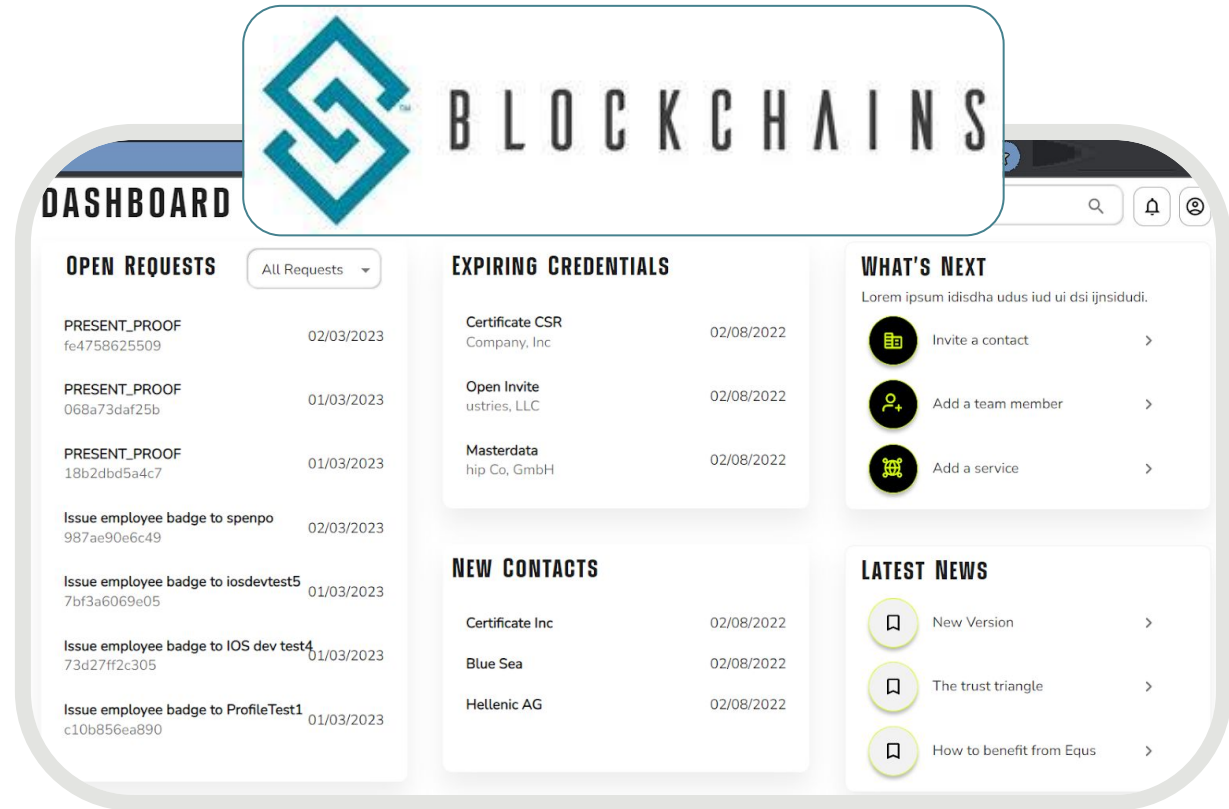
BLOCKCHAINS

DASHBOARD

OPEN REQUESTS

All Requests

PRESENT_PROOF
fe4758625509
02/03/2023

PRESENT_PROOF
068a73daf25b
01/03/2023

PRESENT_PROOF
18b2dbd5a4c7
01/03/2023

Issue employee badge to spenpo
987ae90e6c49
02/03/2023

Issue employee badge to iosdevtest5
7bf3a6069e05
01/03/2023

Issue employee badge to IOS dev test4
73d27ff2c305
01/03/2023

Issue employee badge to ProfileTest1
c10b856ea890
01/03/2023

EXPIRING CREDENTIALS

Certificate CSR
Company, Inc
02/08/2022

Open Invite
ustries, LLC
02/08/2022

Masterdata
hip Co, GmbH
02/08/2022

NEW CONTACTS

Certificate Inc
02/08/2022

Blue Sea
02/08/2022

Hellenic AG
02/08/2022

WHAT'S NEXT

Lorem ipsum idisdha udus iud ui dsi ijnsidudi.

Invite a contact

Add a team member

Add a service

LATEST NEWS

New Version

The trust triangle

How to benefit from Equs